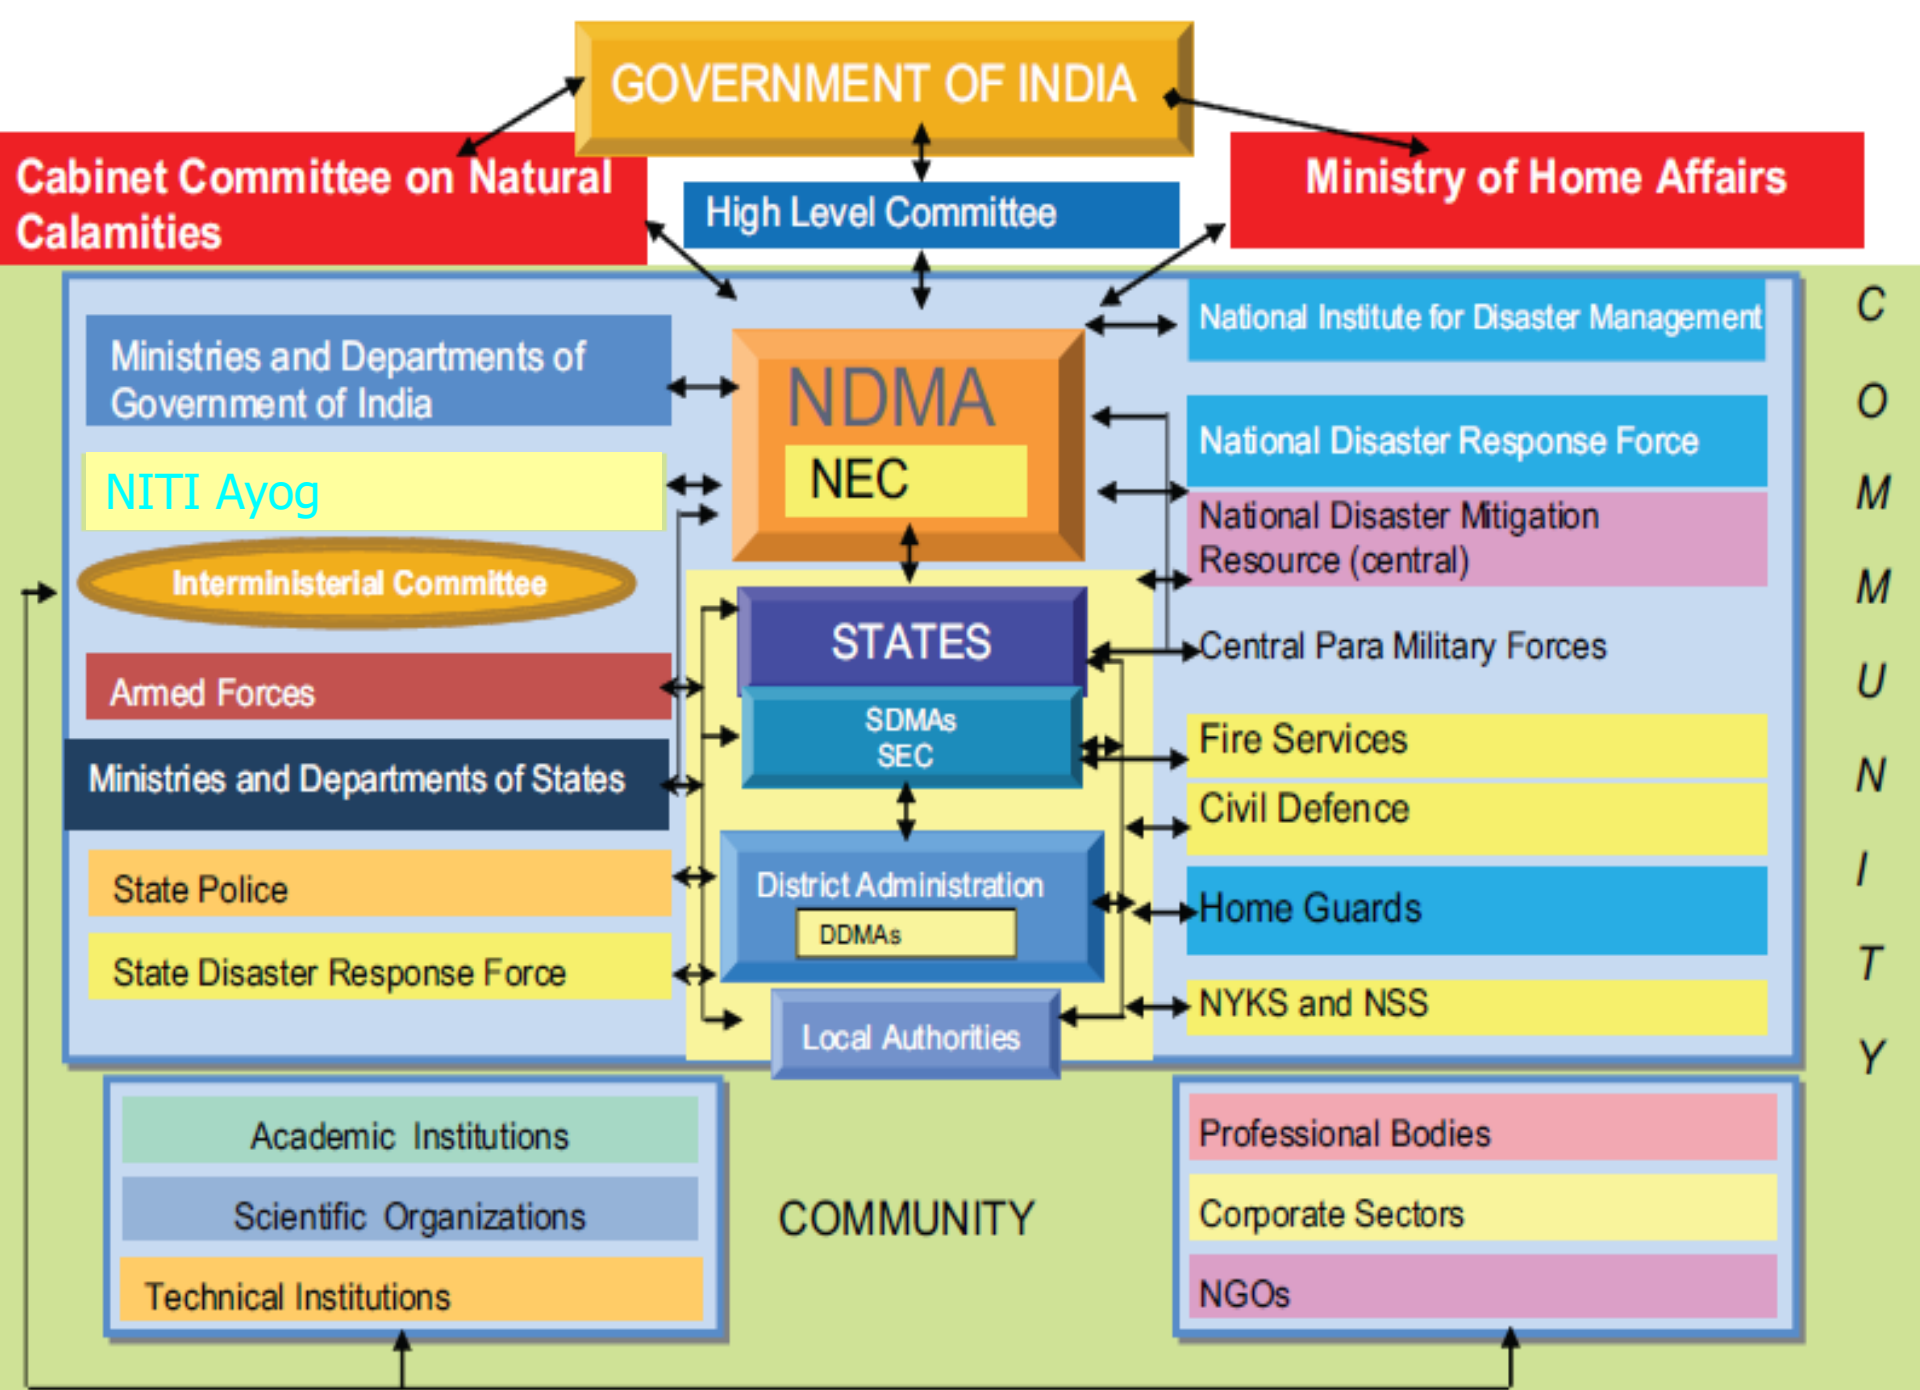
GOVERNMENT OF INDIA

Cabinet Committee on Natural Calamities

High Level Committee

Ministry of Home Affairs

Ministries and Departments of Government of India

NITI Ayog

Interministerial Committee

Armed Forces

Ministries and Departments of States

State Police

State Disaster Response Force

NDMA

NEC

STATES

SDMAs
SEC

District Administration

DDMAs

Local Authorities

National Institute for Disaster Management

National Disaster Response Force

National Disaster Mitigation Resource (central)

Central Para Military Forces

Fire Services

Civil Defence

Home Guards

NYKS and NSS

C O M M U N I T Y

Academic Institutions

Scientific Organizations

Technical Institutions

COMMUNITY

Professional Bodies

Corporate Sectors

NGOs